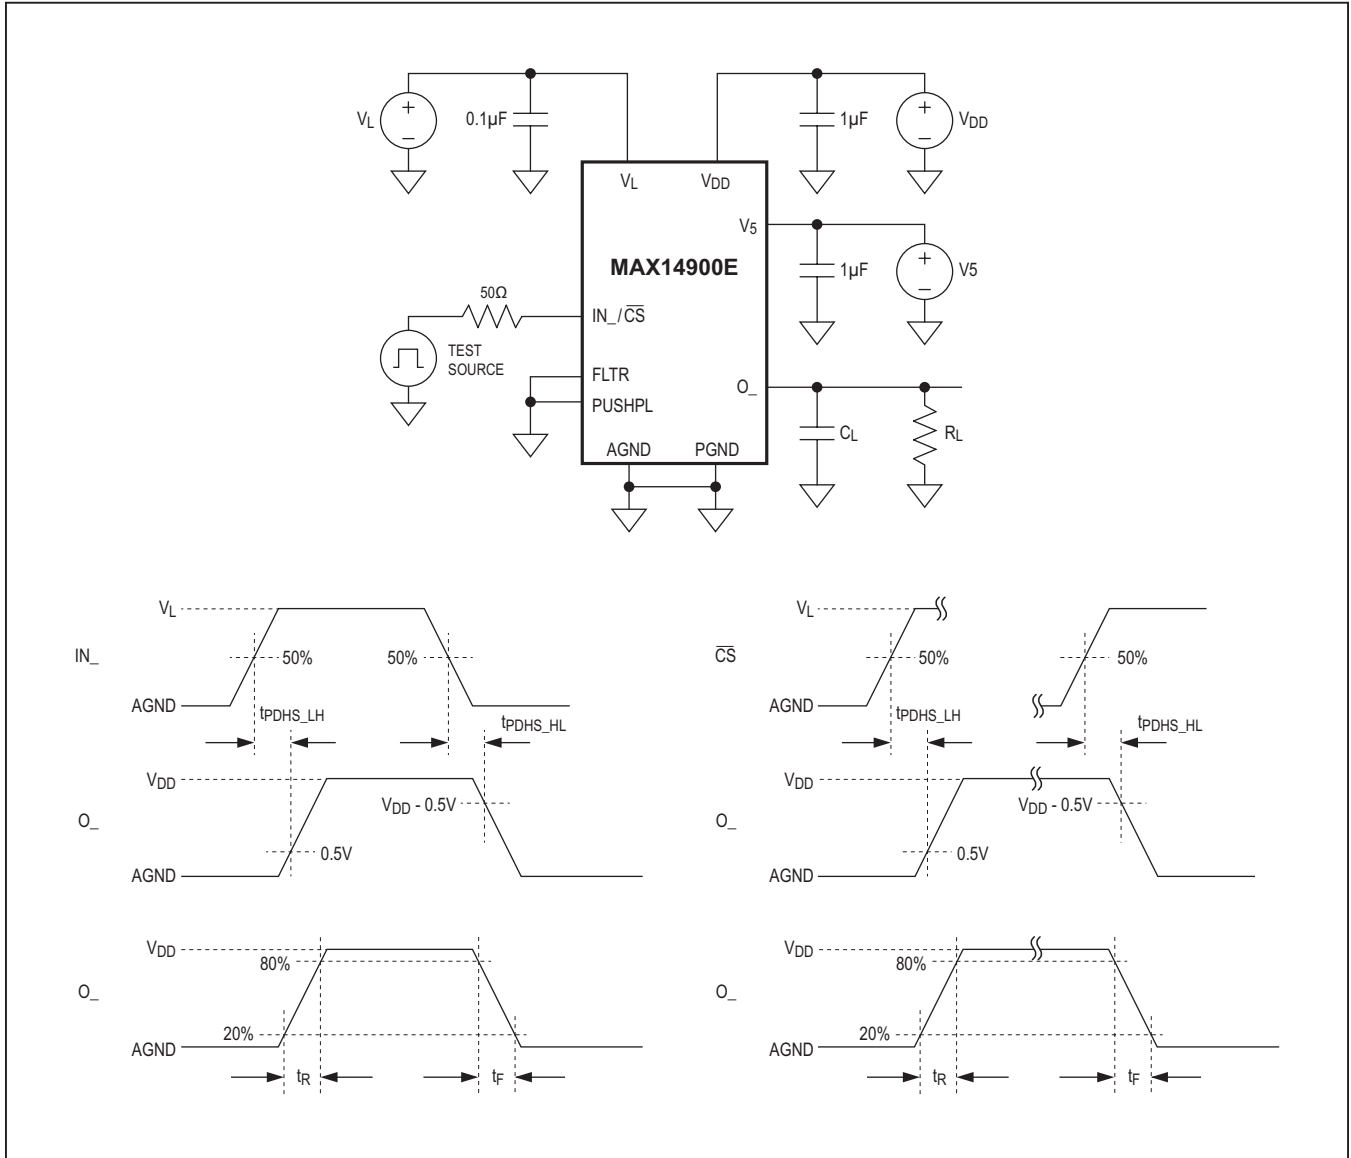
$V_L$
+
–
0.1µF
$V_L$
$V_{DD}$
1µF
+
–
$V_{DD}$
$V_5$
1µF
+
–
V5
MAX14900E
50Ω
IN_/$\overline{CS}$
TEST SOURCE
FLTR
PUSHPL
O_
$C_L$
$R_L$
AGND
PGND

$V_L$
IN_
50%
50%
AGND
$t_{PDHS\_LH}$
$t_{PDHS\_HL}$
$V_{DD}$
O_
$V_{DD}$ - 0.5V
0.5V
AGND
$V_{DD}$
80%
O_
20%
AGND
$t_R$
$t_F$

$V_L$
$\overline{CS}$
50%
50%
AGND
$t_{PDHS\_LH}$
$t_{PDHS\_HL}$
$V_{DD}$
O_
$V_{DD}$ - 0.5V
0.5V
AGND
$V_{DD}$
80%
O_
20%
AGND
$t_R$
$t_F$